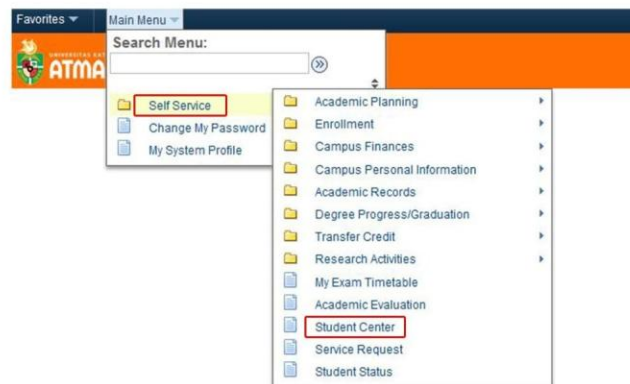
Favorites ▾ Main Menu ▾

UNIVERSITAS KAT ATMA

Search Menu:

Self Service
Change My Password
My System Profile

Academic Planning
Enrollment
Campus Finances
Campus Personal Information
Academic Records
Degree Progress/Graduation
Transfer Credit
Research Activities
My Exam Timetable
Academic Evaluation
Student Center
Service Request
Student Status